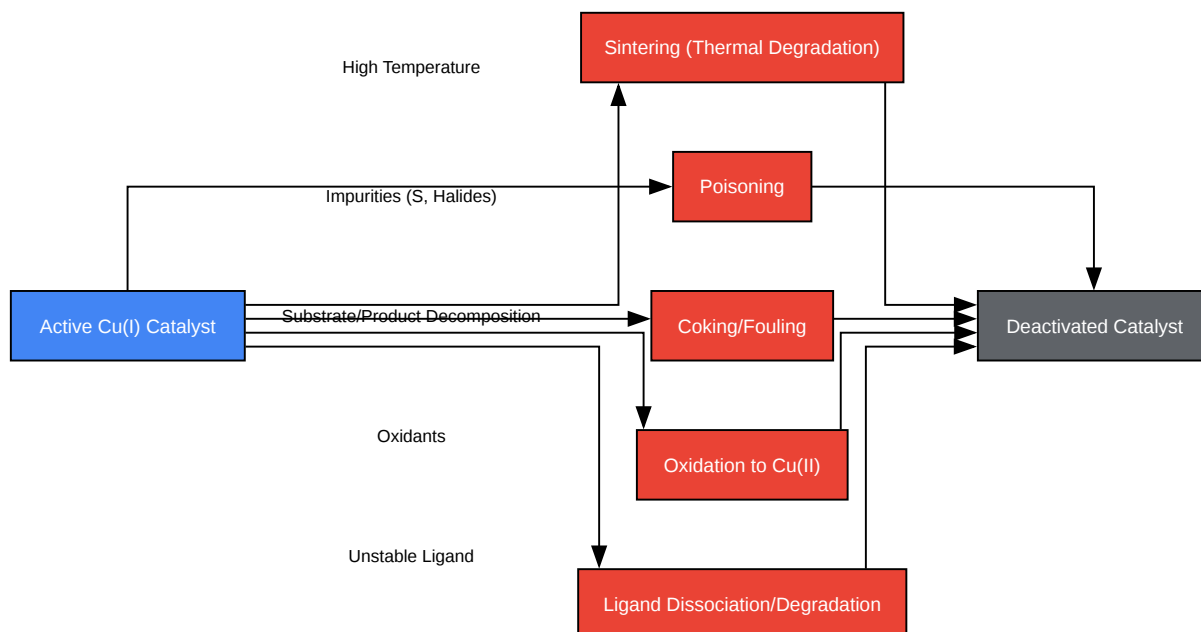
Sintering (Thermal Degradation)

High Temperature

Poisoning

Impurities (S, Halides)

Active Cu(I) Catalyst

Substrate/Product Decomposition

Coking/Fouling

Deactivated Catalyst

Oxidants

Oxidation to Cu(II)

Unstable Ligand

Ligand Dissociation/Degradation